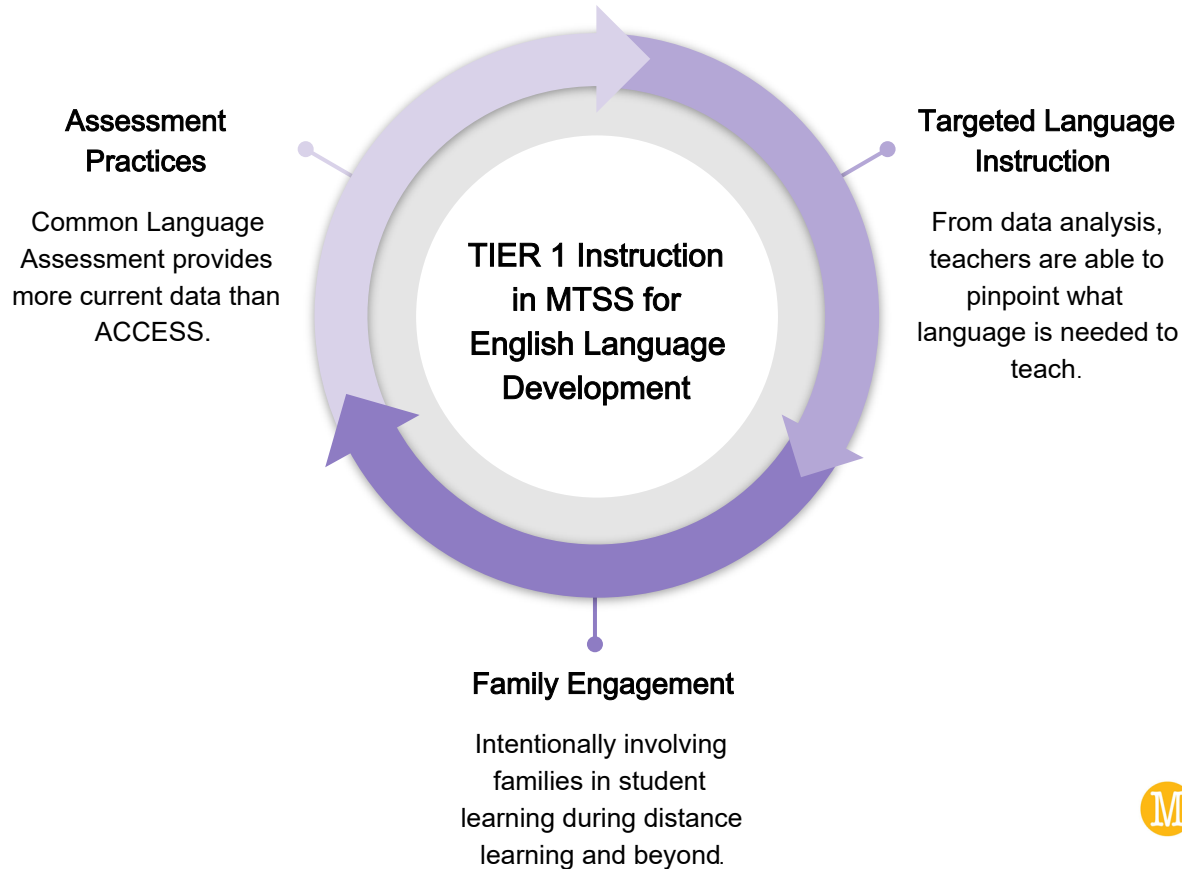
Assessment Practices

Common Language Assessment provides more current data than ACCESS.

TIER 1 Instruction in MTSS for English Language Development

Targeted Language Instruction

From data analysis, teachers are able to pinpoint what language is needed to teach.

Family Engagement

Intentionally involving families in student learning during distance learning and beyond.

M